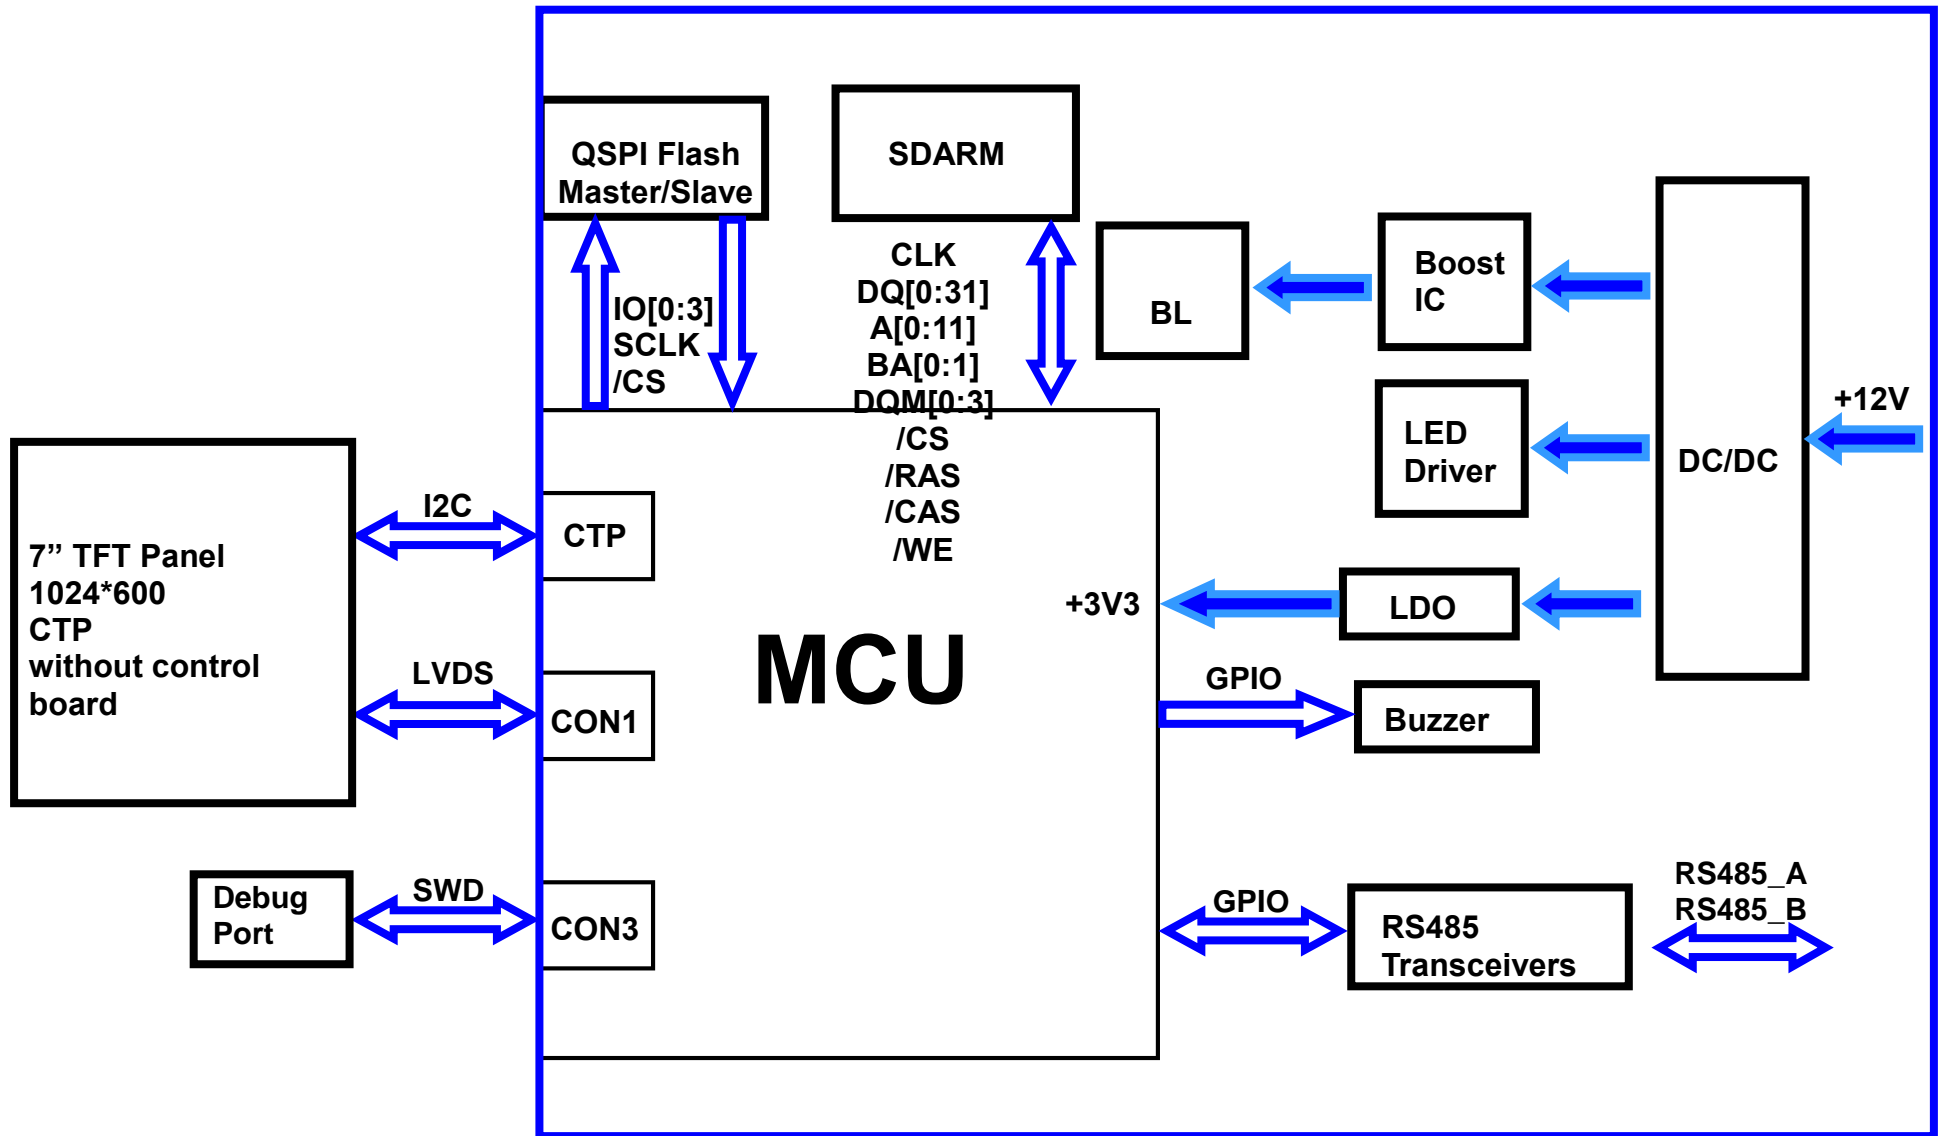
QSPI Flash
Master/Slave

SDARM

IO[0:3]
SCLK
/CS

CLK
DQ[0:31]
A[0:11]
BA[0:1]
DQM[0:3]
/CS
/RAS
/CAS
/WE

BL

Boost
IC

LED
Driver

DC/DC

+12V

7” TFT Panel
1024*600
CTP
without control
board

I2C

CTP

LVDS

CON1

MCU

+3V3

LDO

GPIO

Buzzer

Debug
Port

SWD

CON3

GPIO

RS485
Transceivers

RS485_A
RS485_B